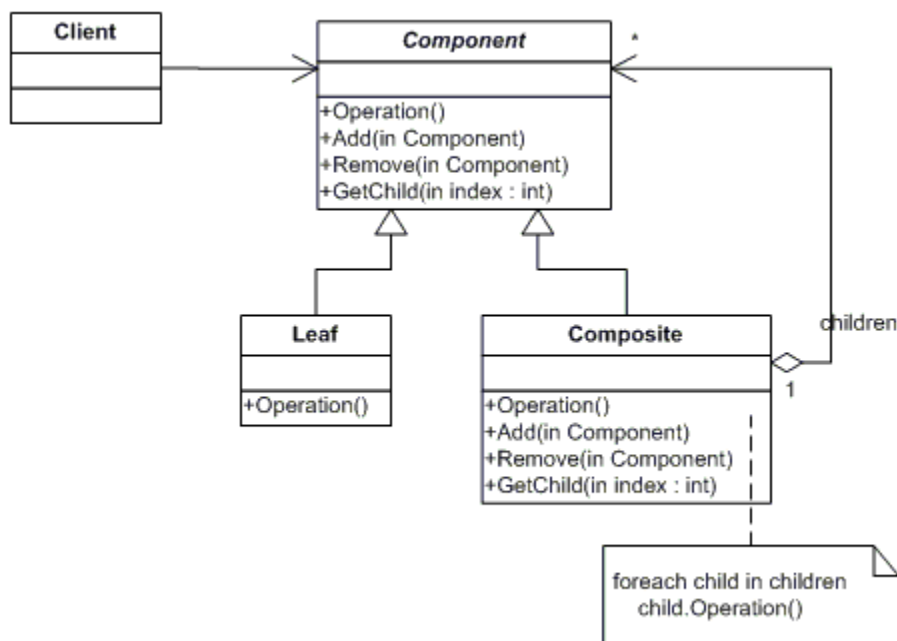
Client

Component

+Operation()
+Add(in Component)
+Remove(in Component)
+GetChild(in index : int)

*

children

Leaf

+Operation()

Composite

1

+Operation()
+Add(in Component)
+Remove(in Component)
+GetChild(in index : int)

foreach child in children
child.Operation()